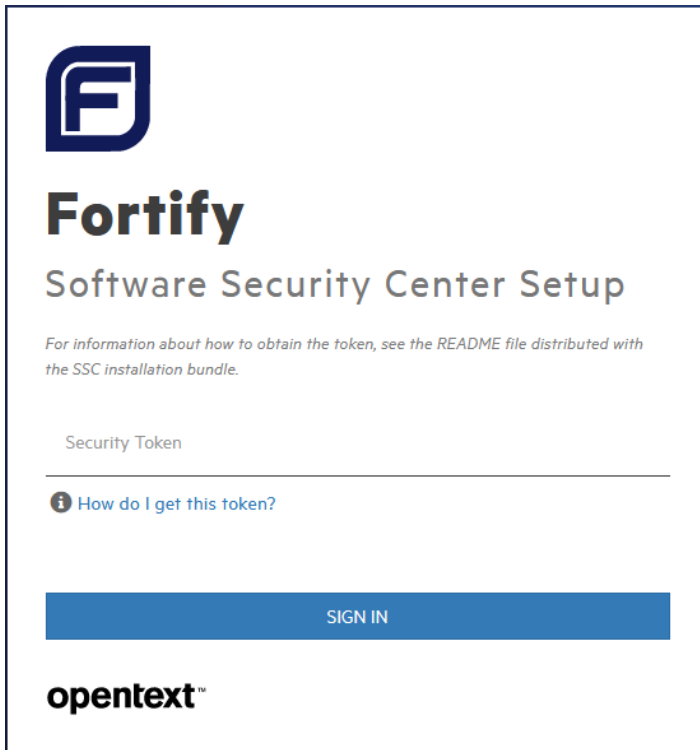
Fortify

Software Security Center Setup

For information about how to obtain the token, see the README file distributed with the SSC installation bundle.

Security Token

How do I get this token?

SIGN IN

opentext™